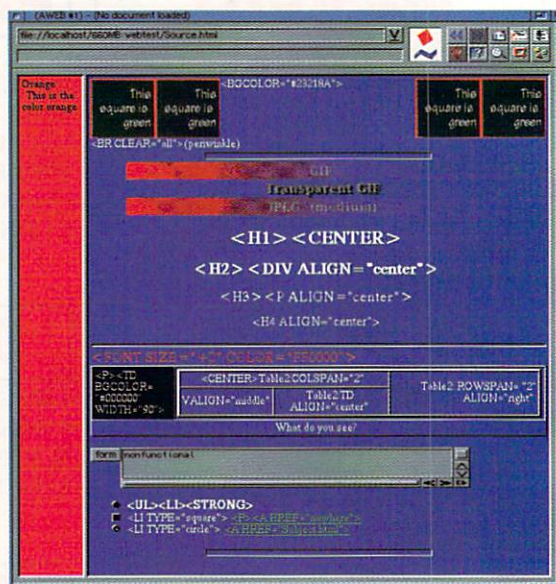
(AWEB #1) - (No document loaded)

file://localhost/660MB webtest/Source.html

Orange
This is the color orange

This square is green

This square is green

<BGCOLOR="#23218A">

This square is green

This square is green

<BR CLEAR="all"> (pennytable)

GIF

Transparent GIF

JPEG (medium)

<H1> <CENTER>

<H2> <DIV ALIGN="center">

<H3> <P ALIGN="center">

<H4 ALIGN="center">

<FONT SIZE="+2" COLOR="FF0000">

| <P><TD BGCOLOR="#000000" WIDTH="90"> | <CENTER> Table2 COLSPAN="2" | | Table2 ROWSPAN="2" ALIGN="right" |
|---|---|---|---|
| | VALIGN="middle" | Table2 TD ALIGN="center" | |

What do you see?

form nonfunctional

<UL><LI><STRONG>

<LI TYPE="square"> <P> <A HREF="nowhere">

<LI TYPE="circle"> <A HREF="Subject.html">